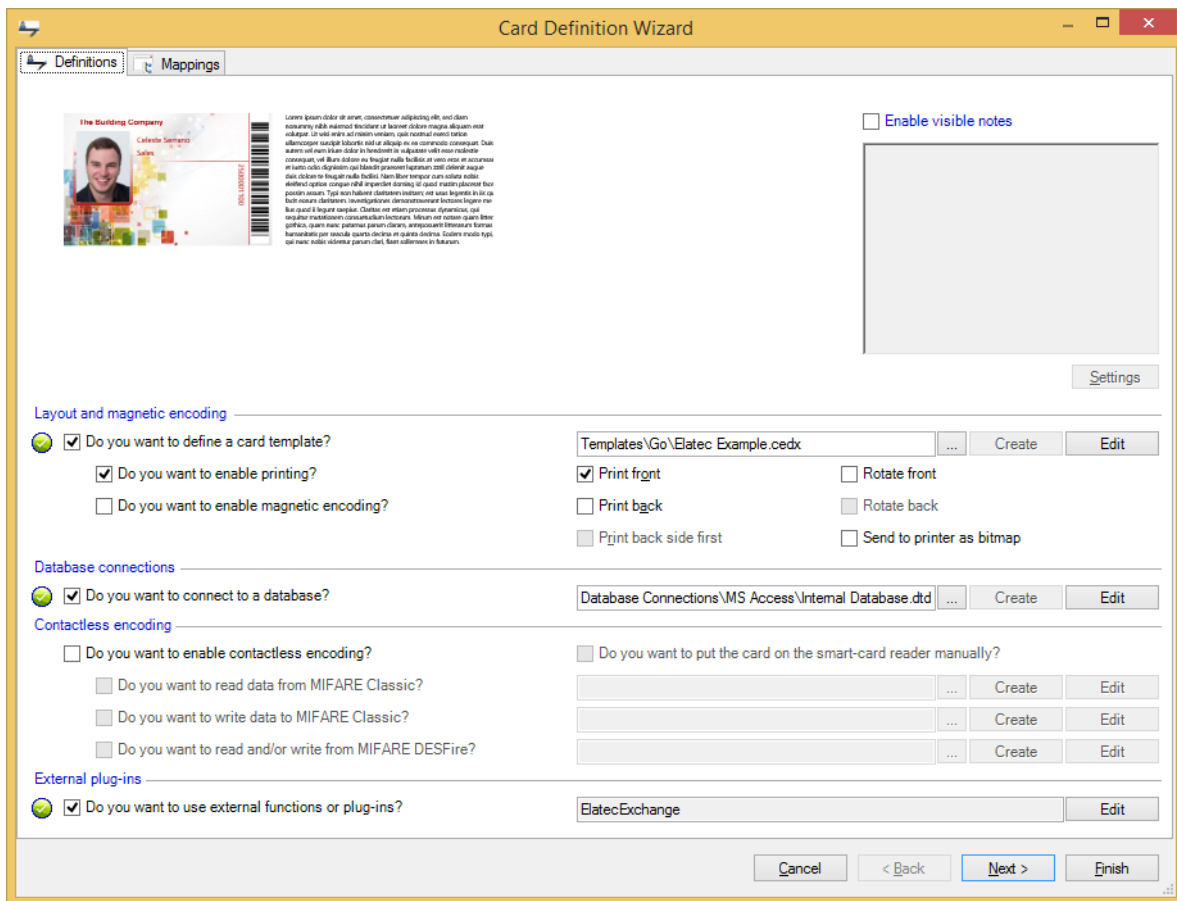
Card Definition Wizard

Definitions
Mappings

The Building Company
Celeste Samaro
Sales

Lorem ipsum dolor sit amet, consectetuer adipiscing elit, sed diam nonummy nibh euismod tincidunt ut laoreet dolore magna aliquam erat volutpat. Ut wisi enim ad minim veniam, quis nostrud exerci tation ullamcorper suscipit lobortis nisl ut aliquip ex ea commodo consequat. Duis autem vel eum iriure dolor in hendrerit in vulputate velit esse molestie consequat, vel illum dolore eu feugiat nulla facilisis at vero eros et accumsan et iusto odio dignissim qui blandit praesent luptatum zzril delenit augue duis dolore te feugait nulla facilisi. Nam liber tempor cum soluta nobis eleifend option congue nihil imperdiet doming id quod mazim placerat facer possim assum. Typi non habent claritatem insitam; est usus legentis in iis qui facit eorum claritatem. Investigationes demonstraverunt lectores legere me lius quod ii legunt saepius. Claritas est etiam processus dynamicus, qui sequitur mutationem consuetudium lectorum. Mirum est notare quam littera gothica, quam nunc putamus parum claram, anteposuerit litterarum formas humanitatis per seacula quarta decima et quinta decima. Eodem modo typi, qui nunc nobis videntur parum clari, fiant sollemnes in futurum.

Enable visible notes

Settings

Layout and magnetic encoding
Do you want to define a card template?
Templates\Go\Elatec Example.cedx
...
Create
Edit
Do you want to enable printing?
Print front
Rotate front
Do you want to enable magnetic encoding?
Print back
Rotate back
Print back side first
Send to printer as bitmap

Database connections
Do you want to connect to a database?
Database Connections\MS Access\Internal Database.dtd
...
Create
Edit

Contactless encoding
Do you want to enable contactless encoding?
Do you want to put the card on the smart-card reader manually?
Do you want to read data from MIFARE Classic?
...
Create
Edit
Do you want to write data to MIFARE Classic?
...
Create
Edit
Do you want to read and/or write from MIFARE DESFire?
...
Create
Edit

External plug-ins
Do you want to use external functions or plug-ins?
ElatecExchange
Edit

Cancel
< Back
Next >
Finish